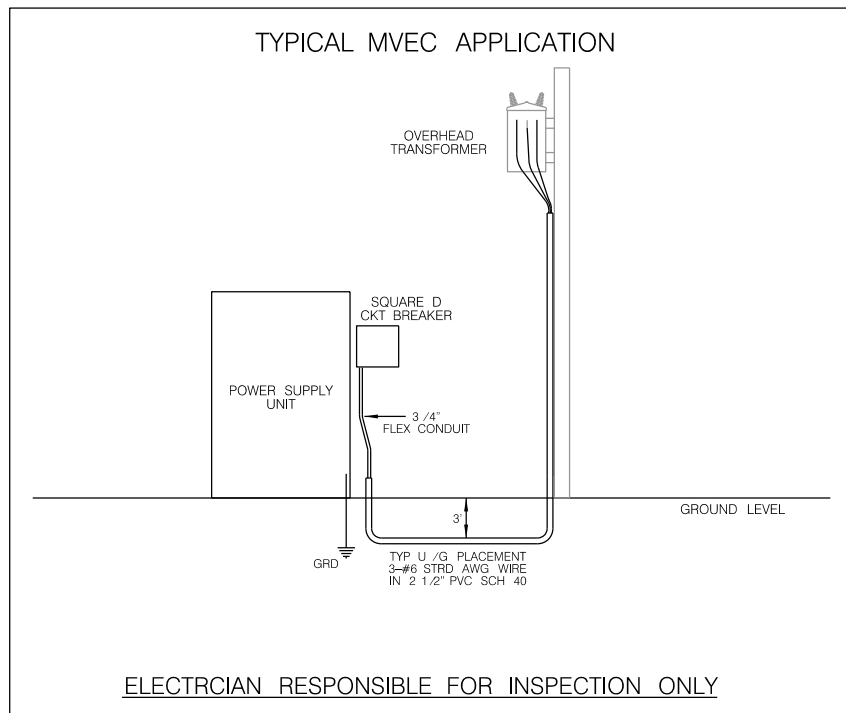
TYPICAL MVEC APPLICATION

OVERHEAD TRANSFORMER

SQUARE D CKT BREAKER

POWER SUPPLY UNIT

3 /4" FLEX CONDUIT

3'

GROUND LEVEL

GRD

TYP U /G PLACEMENT 3–#6 STRD AWG WIRE IN 2 1/2" PVC SCH 40

ELECTRCIAN RESPONSIBLE FOR INSPECTION ONLY